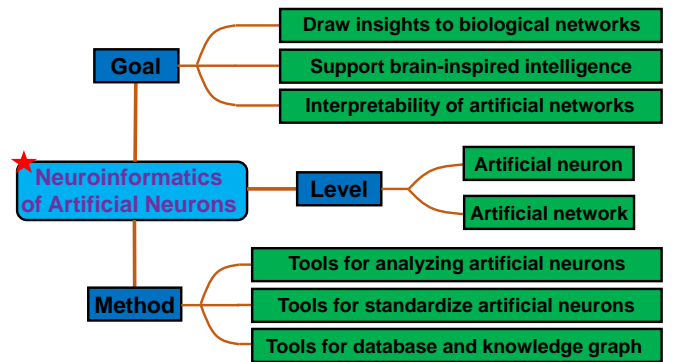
Neuroinformatics of Artificial Neurons

Goal
Draw insights to biological networks
Support brain-inspired intelligence
Interpretability of artificial networks

Level
Artificial neuron
Artificial network

Method
Tools for analyzing artificial neurons
Tools for standardize artificial neurons
Tools for database and knowledge graph